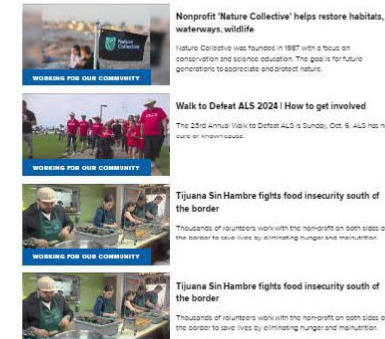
Nature Collective

WORKING FOR OUR COMMUNITY

Nonprofit 'Nature Collective' helps restore habitats, waterways, wildlife

Nature Collective was founded in 1987 with a focus on conservation and science education. The goal is for future generations to appreciate and protect nature.

WORKING FOR OUR COMMUNITY

Walk to Defeat ALS 2024 | How to get involved

The 23rd Annual Walk to Defeat ALS is Sunday, Oct. 6. ALS has no cure or known cause.

WORKING FOR OUR COMMUNITY

Tijuana Sin Hambre fights food insecurity south of the border

Thousands of volunteers work with the non-profit on both sides of the border to save lives by eliminating hunger and malnutrition.

WORKING FOR OUR COMMUNITY

Tijuana Sin Hambre fights food insecurity south of the border

Thousands of volunteers work with the non-profit on both sides of the border to save lives by eliminating hunger and malnutrition.